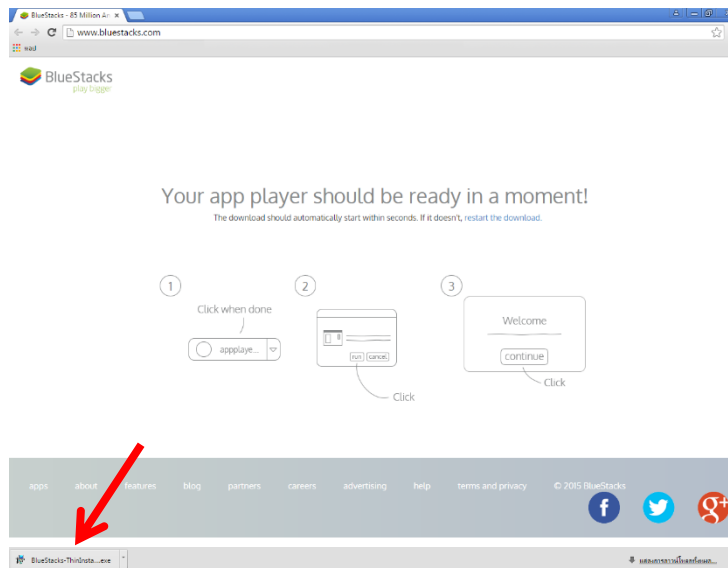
BlueStacks - 85 Million An

www.bluestacks.com

แอป

BlueStacks
play bigger

Your app player should be ready in a moment!

The download should automatically start within seconds. If it doesn't, restart the download.

1

Click when done

applaye...

2

run cancel

Click

3

Welcome

continue

Click

apps about features blog partners careers advertising help terms and privacy © 2015 BlueStacks

BlueStacks-ThinInsta....exe

แสดงการดาวน์โหลดทั้งหมด...